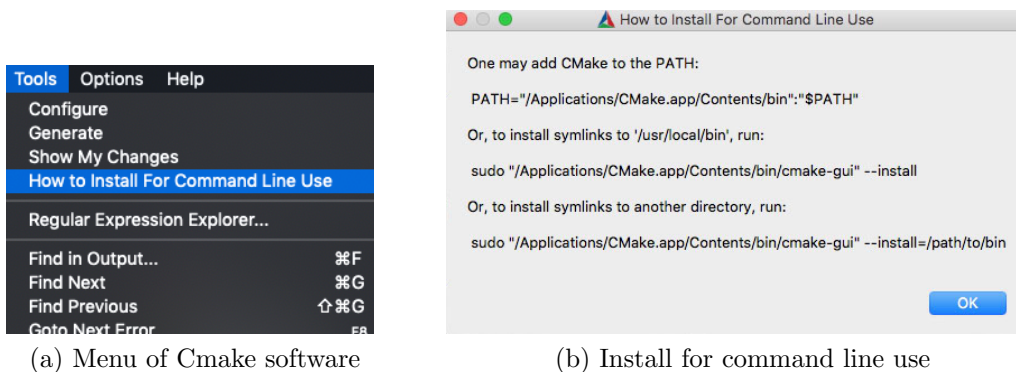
Tools Options Help

Configure
Generate
Show My Changes
How to Install For Command Line Use

Regular Expression Explorer...

Find in Output... ⌘F
Find Next ⌘G
Find Previous ⇧⌘G
Goto Next Error F8

(a) Menu of Cmake software

How to Install For Command Line Use

One may add CMake to the PATH:

PATH="/Applications/CMake.app/Contents/bin":"$PATH"

Or, to install symlinks to '/usr/local/bin', run:

sudo "/Applications/CMake.app/Contents/bin/cmake-gui" --install

Or, to install symlinks to another directory, run:

sudo "/Applications/CMake.app/Contents/bin/cmake-gui" --install=/path/to/bin

OK

(b) Install for command line use